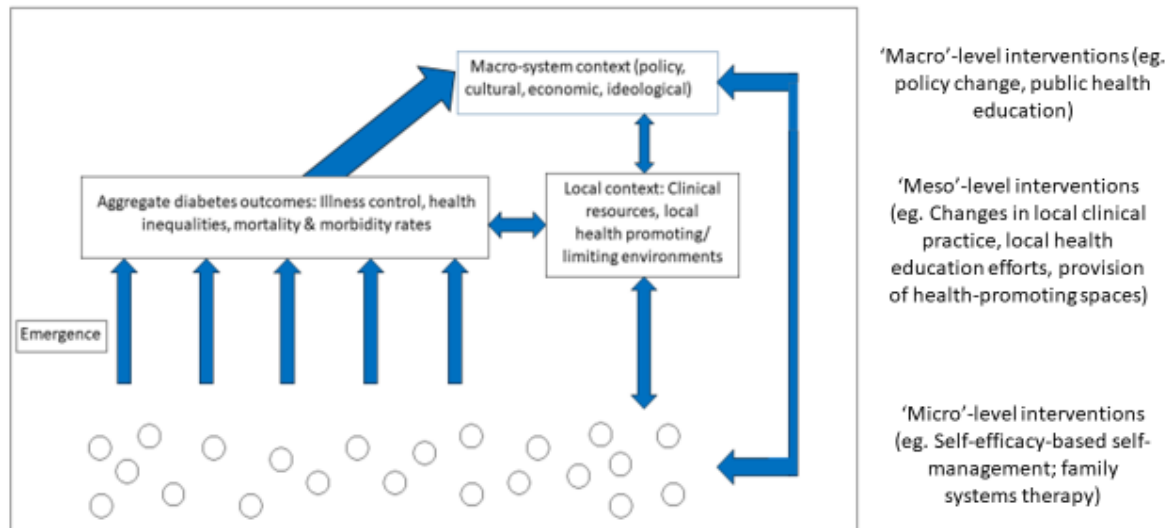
Macro-system context (policy, cultural, economic, ideological)

Aggregate diabetes outcomes: Illness control, health inequalities, mortality & morbidity rates

Local context: Clinical resources, local health promoting/ limiting environments

Emergence

'Macro'-level interventions (eg. policy change, public health education)

'Meso'-level interventions (eg. Changes in local clinical practice, local health education efforts, provision of health-promoting spaces)

'Micro'-level interventions (eg. Self-efficacy-based self-management; family systems therapy)